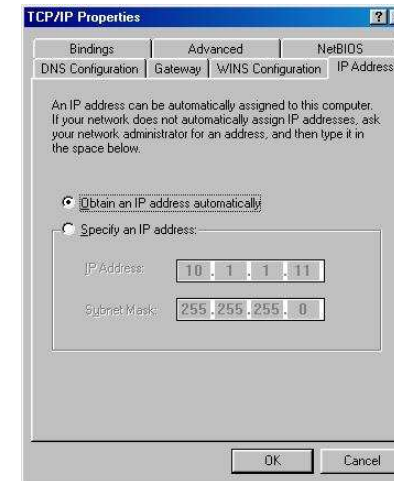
TCP/IP Properties

?

Bindings | Advanced | NetBIOS

DNS Configuration | Gateway | WINS Configuration | IP Address

An IP address can be automatically assigned to this computer. If your network does not automatically assign IP addresses, ask your network administrator for an address, and then type it in the space below.

Obtain an IP address automatically

Specify an IP address:

IP Address: 10 . 1 . 1 . 11

Subnet Mask: 255 . 255 . 255 . 0

OK

Cancel